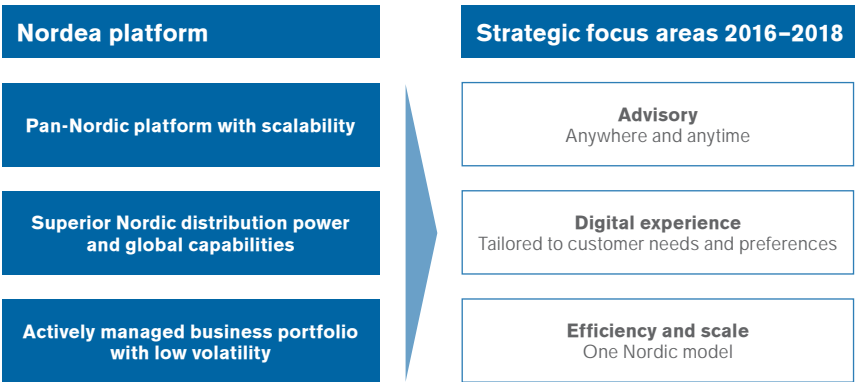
Nordea platform

Pan-Nordic platform with scalability

Superior Nordic distribution power and global capabilities

Actively managed business portfolio with low volatility

Strategic focus areas 2016–2018

Advisory
Anywhere and anytime

Digital experience
Tailored to customer needs and preferences

Efficiency and scale
One Nordic model